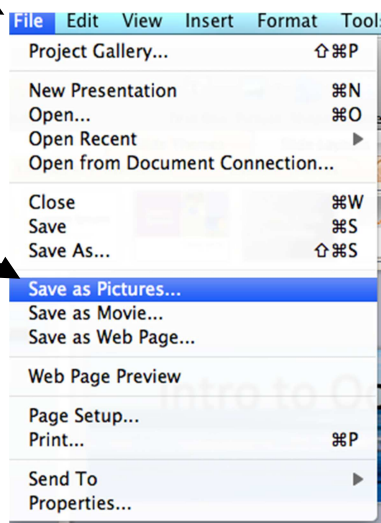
File Edit View Insert Format Tools

Project Gallery... ⇧⌘P

New Presentation ⌘N
Open... ⌘O
Open Recent ▶
Open from Document Connection...

Close ⌘W
Save ⌘S
Save As... ⇧⌘S

Save as Pictures...
Save as Movie...
Save as Web Page...

Web Page Preview

Page Setup...
Print... ⌘P

Send To ▶
Properties...

Intro to O